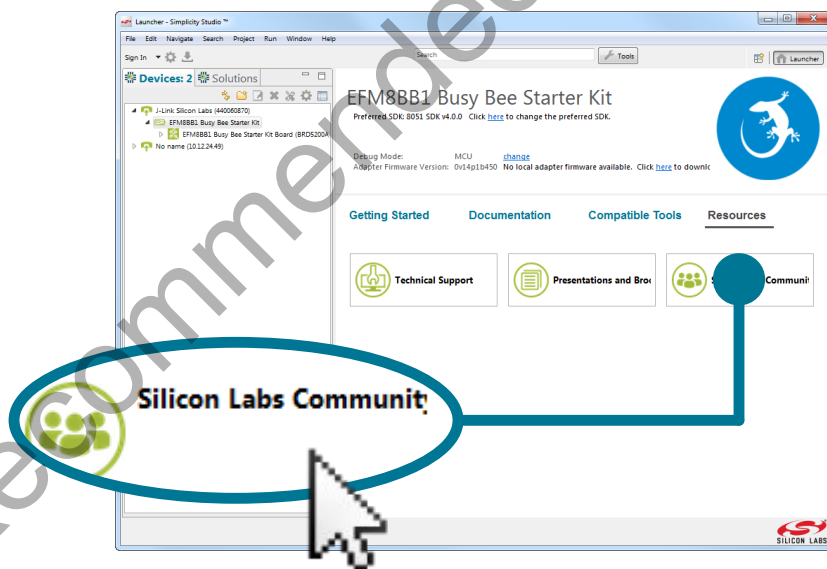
Launcher - Simplicity Studio ™

File Edit Navigate Search Project Run Window Help

Sign In

Search

Tools

Launcher

Devices: 2 Solutions

J-Link Silicon Labs (440060870)
EFM8BB1 Busy Bee Starter Kit
EFM8BB1 Busy Bee Starter Kit Board (BRD5200A
No name (10.12.24.49)

EFM8BB1 Busy Bee Starter Kit

Preferred SDK: 8051 SDK v4.0.0 Click here to change the preferred SDK.

Debug Mode: MCU change
Adapter Firmware Version: 0v14p1b450 No local adapter firmware available. Click here to downlo

Getting Started Documentation Compatible Tools Resources

Technical Support

Presentations and Bro

S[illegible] Communi

Silicon Labs Communit

SILICON LABS

Recommended